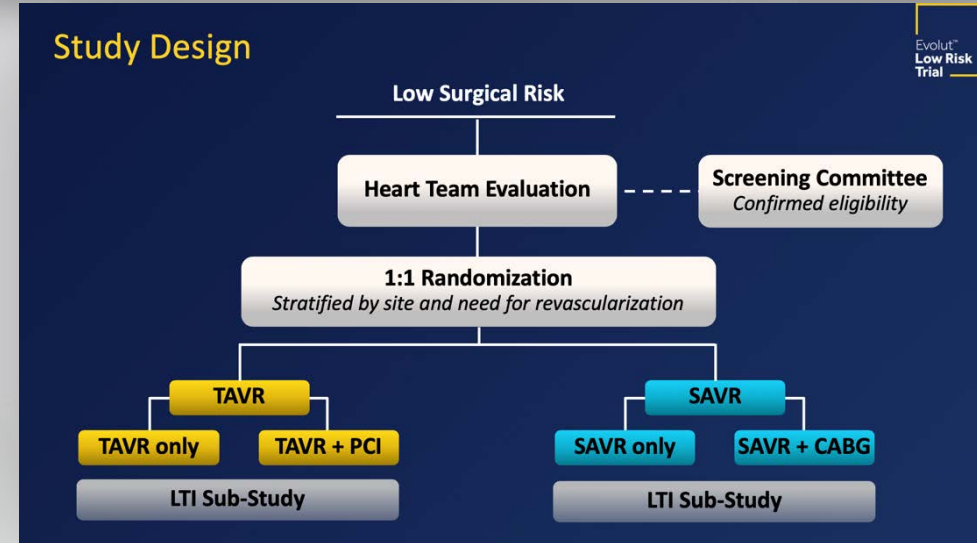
Study Design

Evolut™ Low Risk Trial

Low Surgical Risk

Heart Team Evaluation

Screening Committee
Confirmed eligibility

1:1 Randomization
Stratified by site and need for revascularization

TAVR

TAVR only

TAVR + PCI

LTI Sub-Study

SAVR

SAVR only

SAVR + CABG

LTI Sub-Study